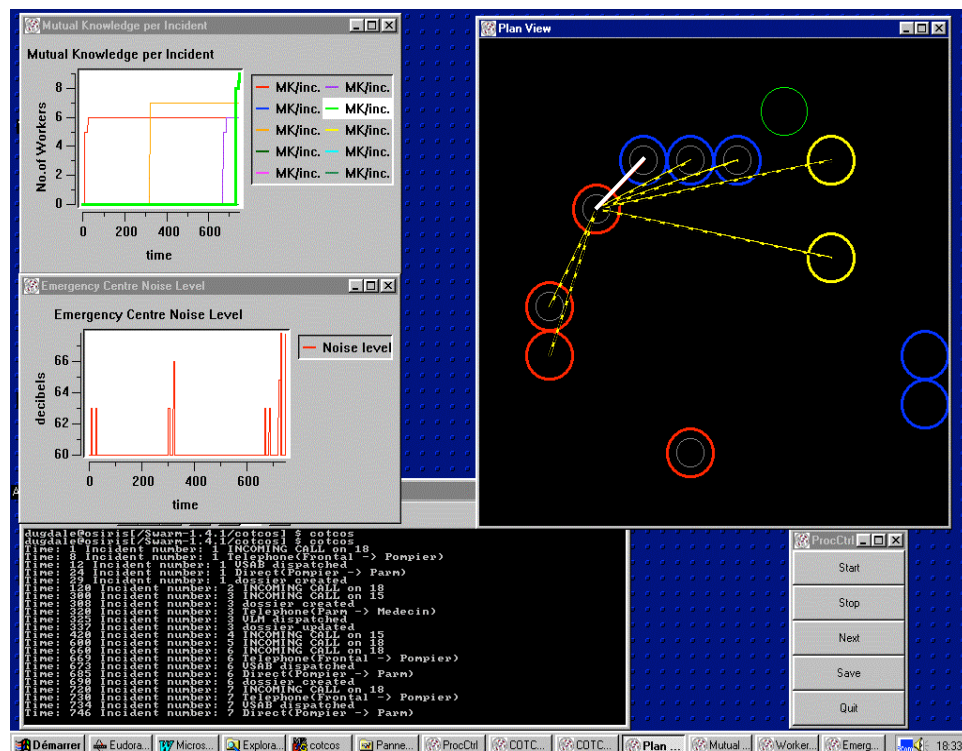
Mutual Knowledge per Incident

Mutual Knowledge per Incident

8
6
4
2
0
No.of Workers
0 200 400 600
time

MK/inc. MK/inc.
MK/inc. MK/inc.
MK/inc. MK/inc.
MK/inc. MK/inc.
MK/inc. MK/inc.

Emergency Centre Noise Level

Emergency Centre Noise Level

66
64
62
60
decibels
0 200 400 600
time

Noise level

Plan View

dugdale@osiris[/Swarm-1.4.1/cotcos] $ cotcos
dugdale@osiris[/Swarm-1.4.1/cotcos] $ cotcos
Time: 1 Incident number: 1 INCOMING CALL on 18
Time: 8 Incident number: 1 Telephone(Frontal -> Pompier)
Time: 12 Incident number: 1 USAB dispatched
Time: 24 Incident number: 1 Direct(Pompier -> Parm)
Time: 29 Incident number: 1 dossier created
Time: 120 Incident number: 2 INCOMING CALL on 18
Time: 300 Incident number: 3 INCOMING CALL on 15
Time: 308 Incident number: 3 dossier created
Time: 320 Incident number: 3 Telephone(Parm -> Medecin)
Time: 325 Incident number: 3 VLM dispatched
Time: 337 Incident number: 3 dossier updated
Time: 420 Incident number: 4 INCOMING CALL on 15
Time: 600 Incident number: 5 INCOMING CALL on 18
Time: 660 Incident number: 6 INCOMING CALL on 18
Time: 668 Incident number: 6 Telephone(Frontal -> Pompier)
Time: 673 Incident number: 6 USAB dispatched
Time: 685 Incident number: 6 Direct(Pompier -> Parm)
Time: 690 Incident number: 6 dossier created
Time: 720 Incident number: 7 INCOMING CALL on 18
Time: 728 Incident number: 7 Telephone(Frontal -> Pompier)
Time: 734 Incident number: 7 USAB dispatched
Time: 746 Incident number: 7 Direct(Pompier -> Parm)

ProcCtrl
Start
Stop
Next
Save
Quit

Démarrer | Eudora... | Micros... | Explora... | cotcos | Panne... | ProcCtrl | COTC... | COTC... | Plan ... | Mutual ... | Worker... | Emerg... | 18:33